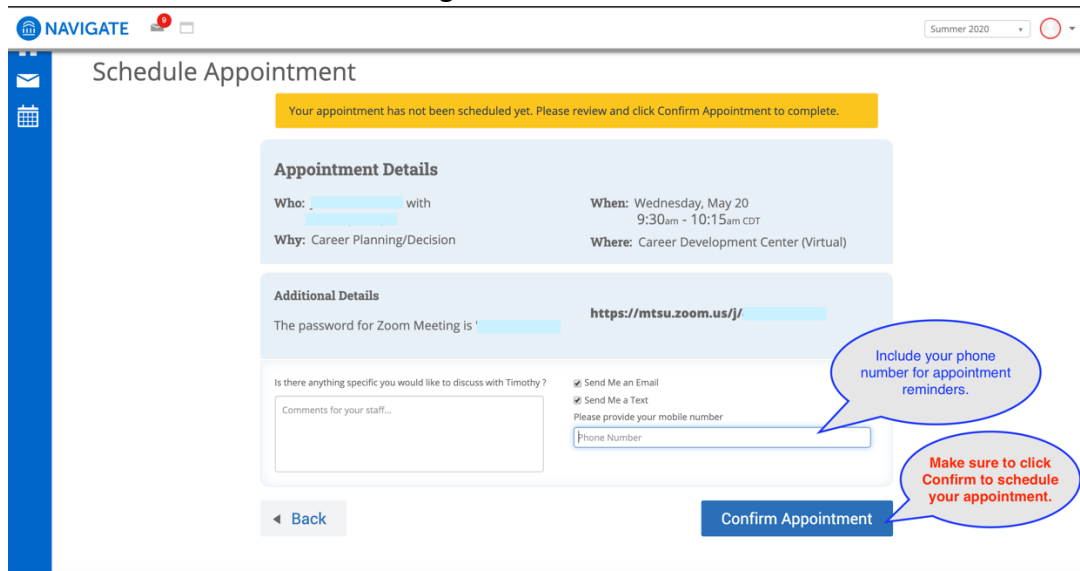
NAVIGATE 9

Summer 2020

Schedule Appointment

Your appointment has not been scheduled yet. Please review and click Confirm Appointment to complete.

Appointment Details

Who: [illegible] with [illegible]

Why: Career Planning/Decision

When: Wednesday, May 20 9:30am - 10:15am CDT

Where: Career Development Center (Virtual)

Additional Details

The password for Zoom Meeting is '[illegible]

https://mtsu.zoom.us/j/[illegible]

Is there anything specific you would like to discuss with Timothy ?

Comments for your staff...

Send Me an Email

Send Me a Text

Please provide your mobile number

Phone Number

Include your phone number for appointment reminders.

Make sure to click Confirm to schedule your appointment.

◄ Back

Confirm Appointment